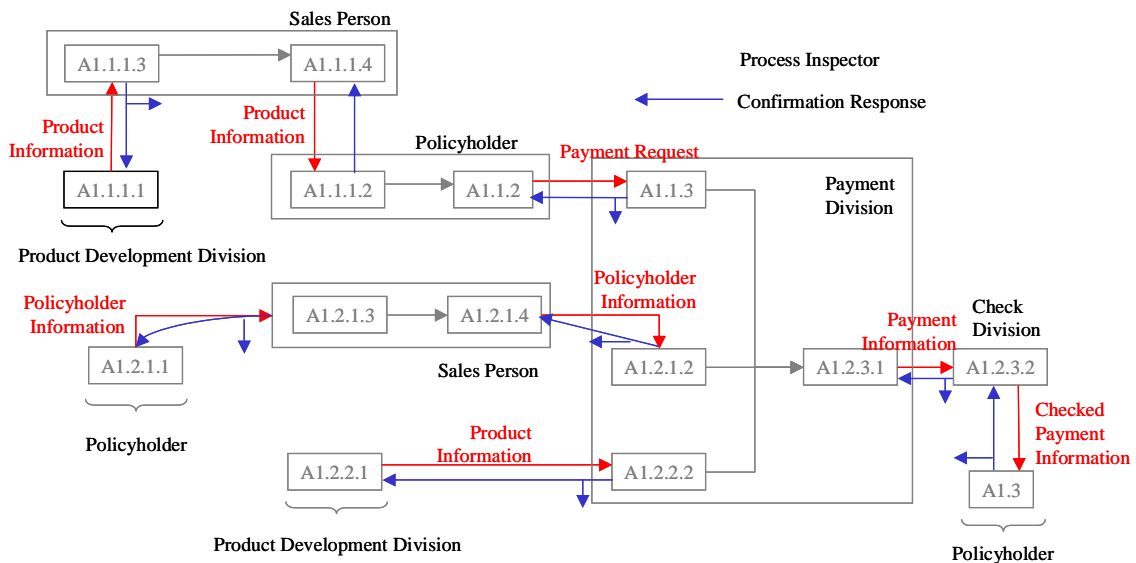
Sales Person

A1.1.1.3

A1.1.1.4

Process Inspector

Confirmation Response

Product Information

Product Information

A1.1.1.1

Product Development Division

Policyholder

A1.1.1.2

A1.1.2

Payment Request

A1.1.3

Payment Division

Policyholder Information

A1.2.1.1

Policyholder

A1.2.1.3

A1.2.1.4

Sales Person

Policyholder Information

A1.2.1.2

A1.2.3.1

Payment Information

Check Division

A1.2.3.2

Checked Payment Information

A1.3

Policyholder

A1.2.2.1

Product Information

A1.2.2.2

Product Development Division